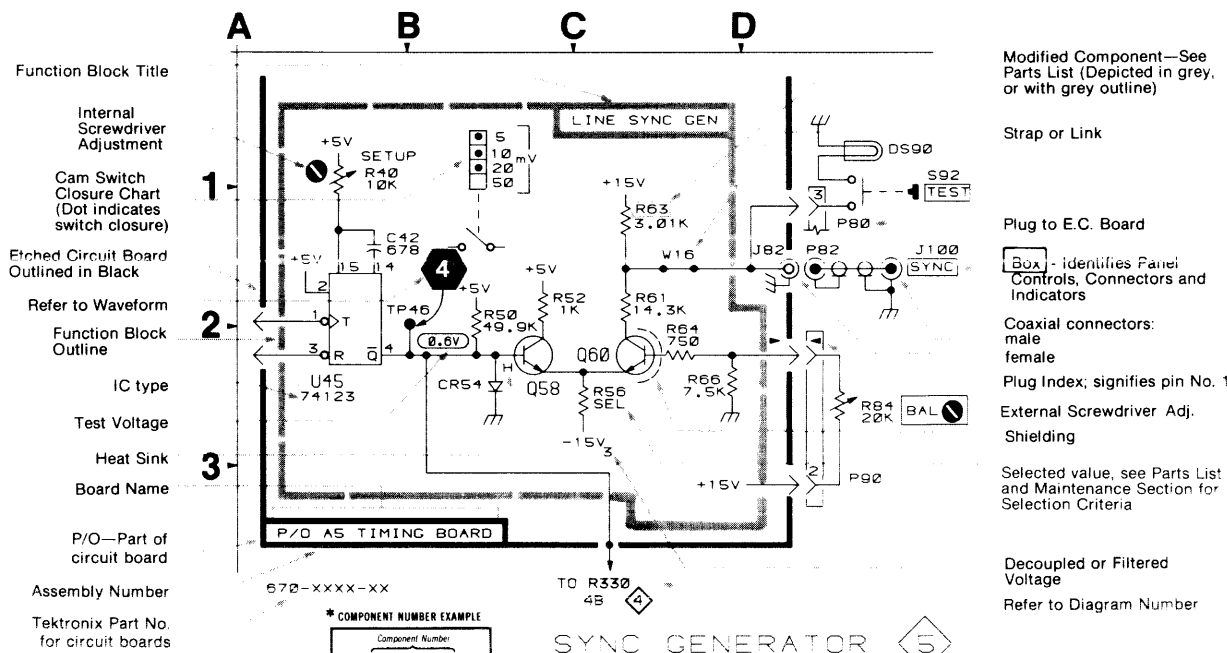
A B C D

Function Block Title

Internal Screwdriver Adjustment

Cam Switch Closure Chart (Dot indicates switch closure)

Etched Circuit Board Outlined in Black

Refer to Waveform

Function Block Outline

IC type

Test Voltage

Heat Sink

Board Name

P/O—Part of circuit board

Assembly Number

Tektronix Part No. for circuit boards

1
2
3

LINE SYNC GEN

+5V
SETUP
R40
10K

5
10
20
50
mV

C42
678

+5V
15
14
2
1 T
3 R
$\overline{Q}$ 4

4

TP46
+5V
R50
49.9K

0.6V

CR54
H

U45
74123

+5V
R52
1K

Q58

R56
SEL

-15V
3

+15V
R63
3.01K

W16

R61
14.3K

Q60

R64
750

R66
7.5K

+15V

DS90
S92
TEST
3
P80

J82
P82
J100
SYNC

R84
20K
BAL

2
P90

P/O A5 TIMING BOARD

670-XXXX-XX

* COMPONENT NUMBER EXAMPLE
Component Number

TO R330
4B
4

SYNC GENERATOR 5

Modified Component—See Parts List (Depicted in grey, or with grey outline)

Strap or Link

Plug to E.C. Board

Box - Identifies Panel Controls, Connectors and Indicators

Coaxial connectors: male female

Plug Index; signifies pin No. 1

External Screwdriver Adj.

Shielding

Selected value, see Parts List and Maintenance Section for Selection Criteria

Decoupled or Filtered Voltage

Refer to Diagram Number